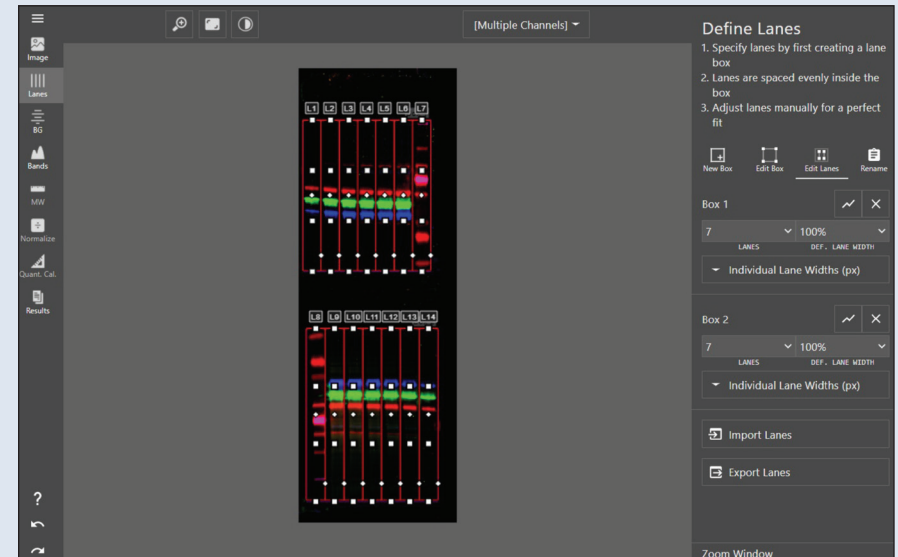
Image
Lanes
BG
Bands
MW
Normalize
Quant. Cal.
Results

[Multiple Channels]

L1 L2 L3 L4 L5 L6 L7

L8 L9 L10 L11 L12 L13 L14

Define Lanes
1. Specify lanes by first creating a lane box
2. Lanes are spaced evenly inside the box
3. Adjust lanes manually for a perfect fit

New Box
Edit Box
Edit Lanes
Rename

Box 1
7
LANES
100%
DEF. LANE WIDTH
Individual Lane Widths (px)

Box 2
7
LANES
100%
DEF. LANE WIDTH
Individual Lane Widths (px)

Import Lanes
Export Lanes

?

Zoom Window